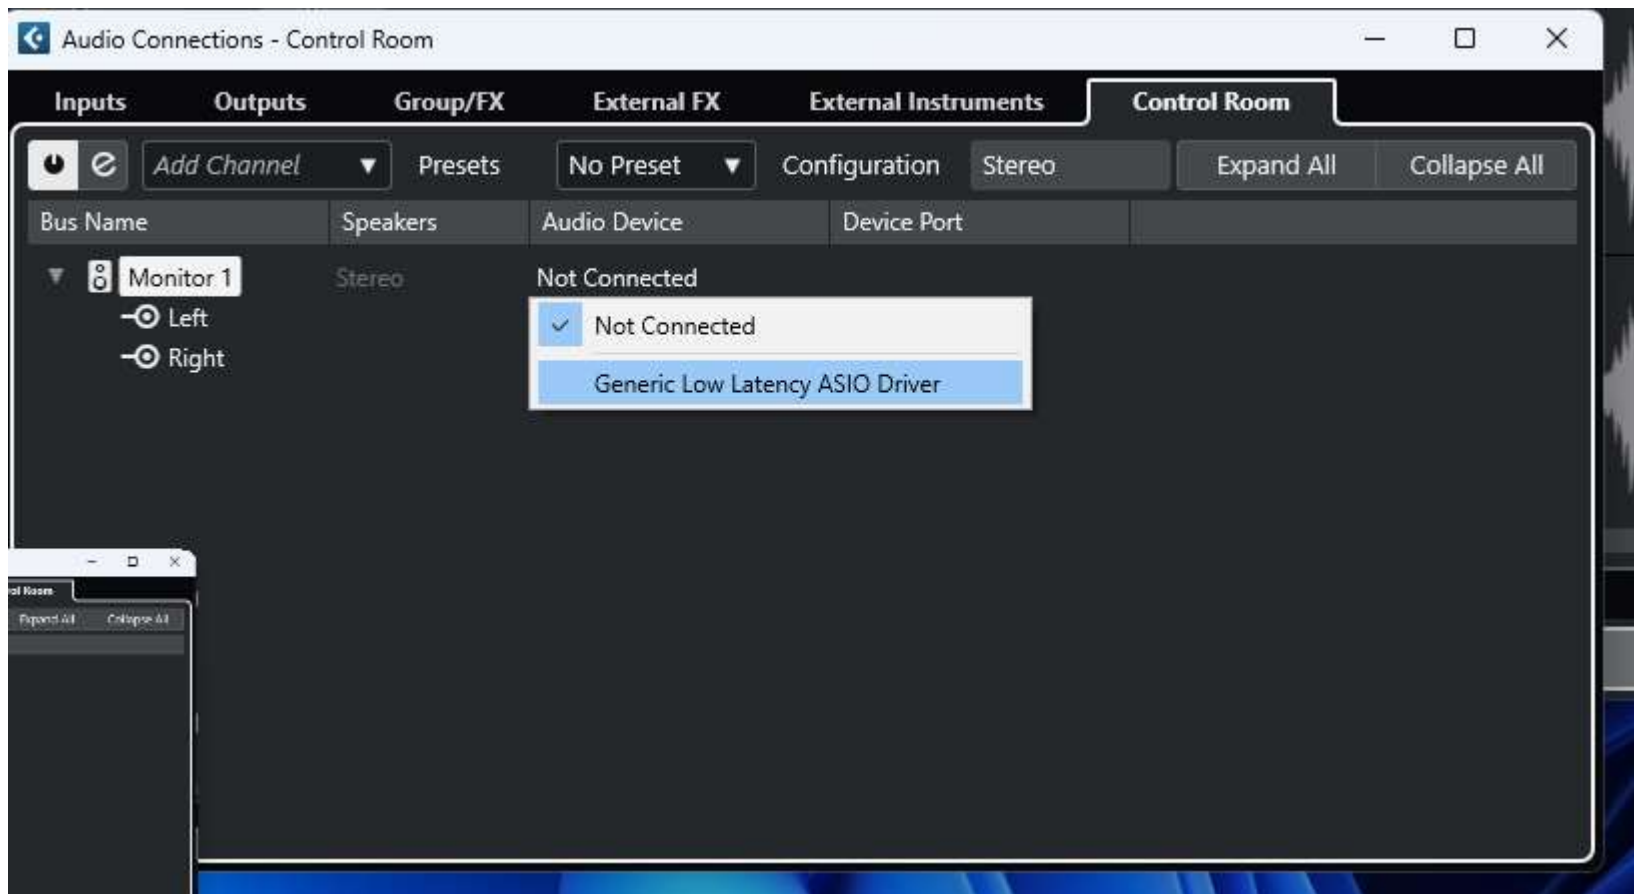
Audio Connections - Control Room

Inputs Outputs Group/FX External FX External Instruments Control Room

Add Channel ▼ Presets No Preset ▼ Configuration Stereo Expand All Collapse All

| Bus Name | Speakers | Audio Device | Device Port |
|---|---|---|---|
| Monitor 1 | Stereo | Not Connected | |
| Left | | | |
| Right | | | |

Not Connected
Generic Low Latency ASIO Driver

rol Room
Expand All Collapse All